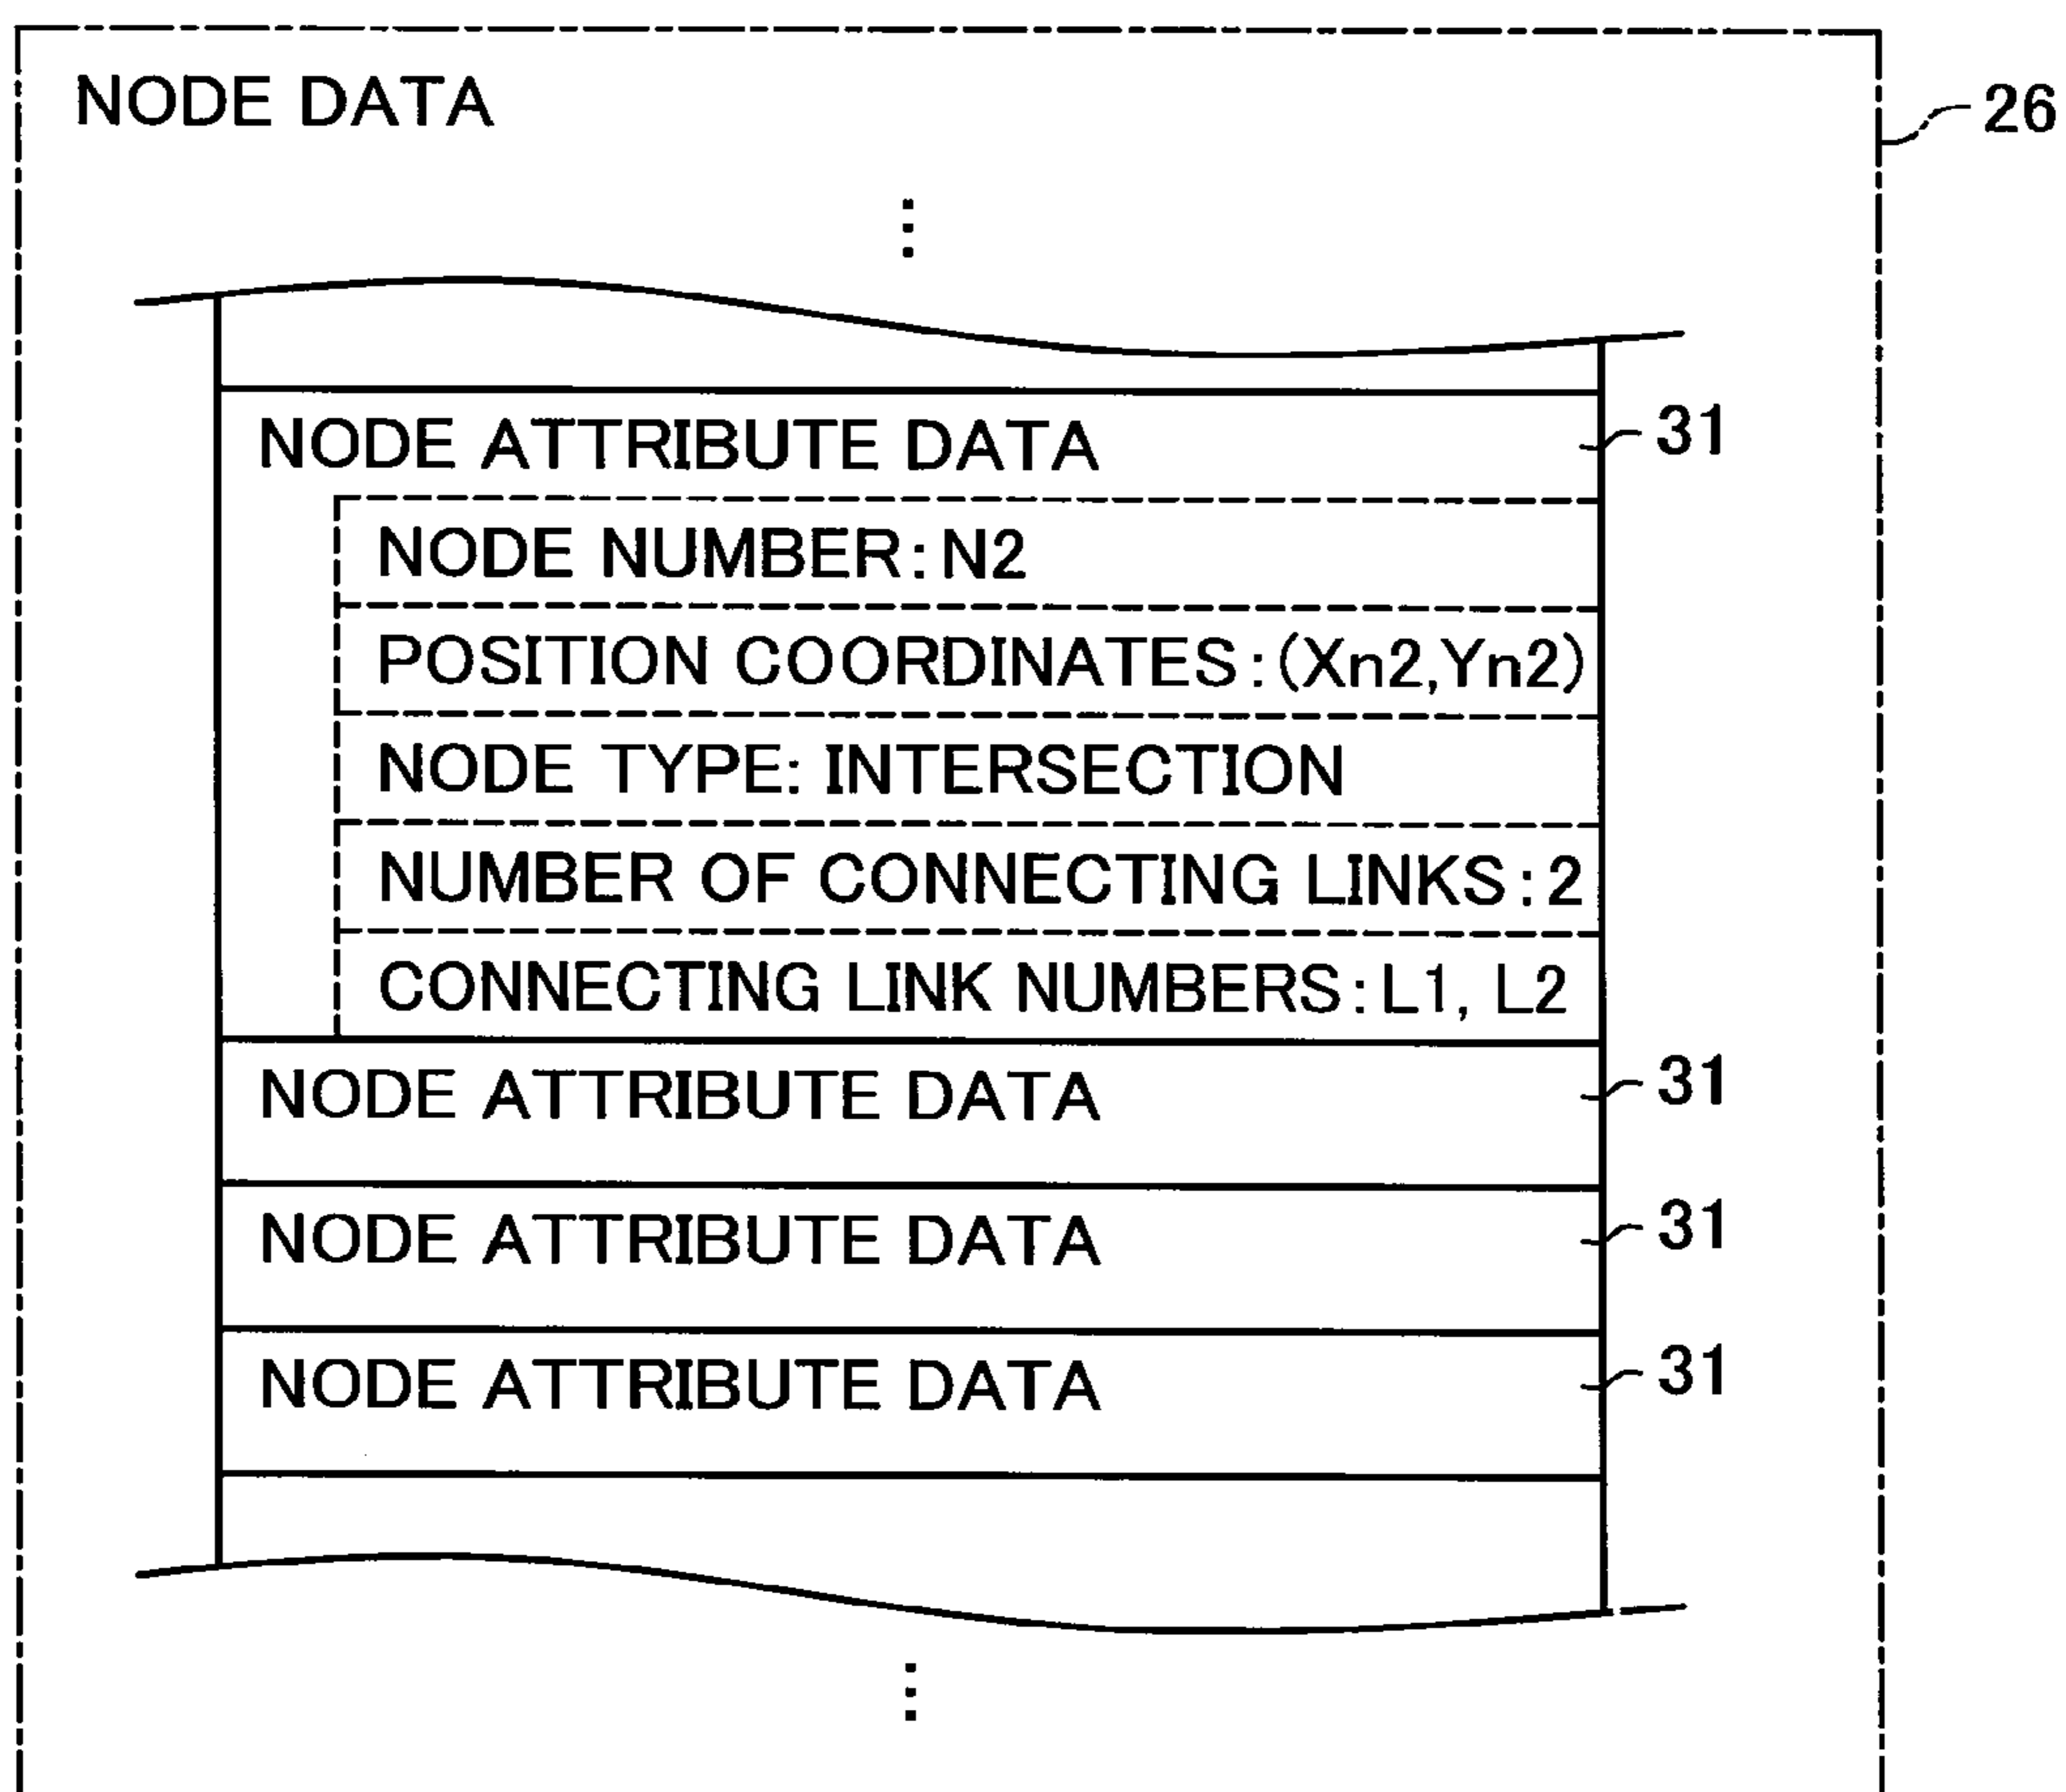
NODE DATA

26

⋮

NODE ATTRIBUTE DATA

31

NODE NUMBER: N2

POSITION COORDINATES: (Xn2,Yn2)

NODE TYPE: INTERSECTION

NUMBER OF CONNECTING LINKS: 2

CONNECTING LINK NUMBERS: L1, L2

NODE ATTRIBUTE DATA

31

NODE ATTRIBUTE DATA

31

NODE ATTRIBUTE DATA

31

⋮